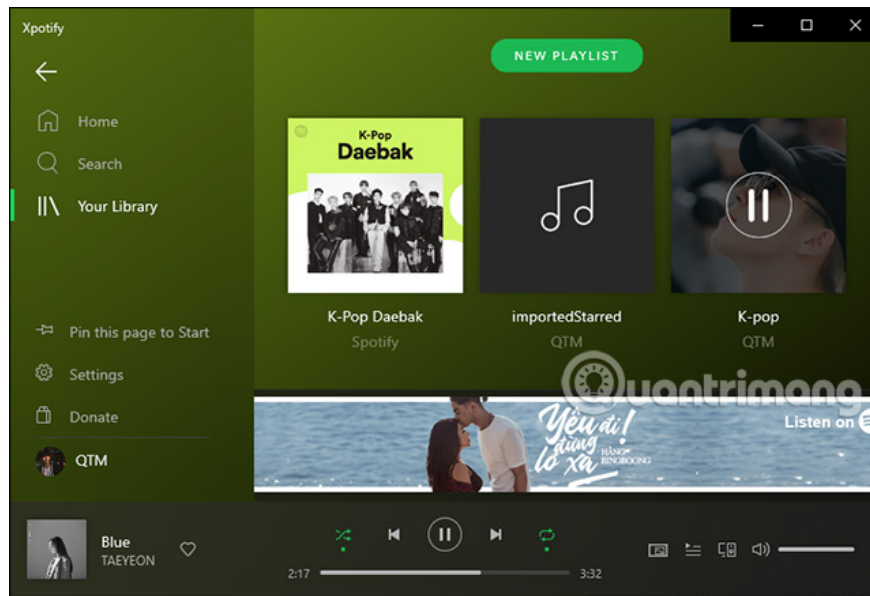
Xpotify

Home

Search

Your Library

Pin this page to Start

Settings

Donate

QTM

NEW PLAYLIST

K-Pop
Daebak

K-Pop Daebak
Spotify

importedStarred
QTM

K-pop
QTM

Quantrimang

Yêu đi! đừng lo xa
HẰNG BINGBOONG

Listen on

Blue
TAEYEON

2:17

3:32